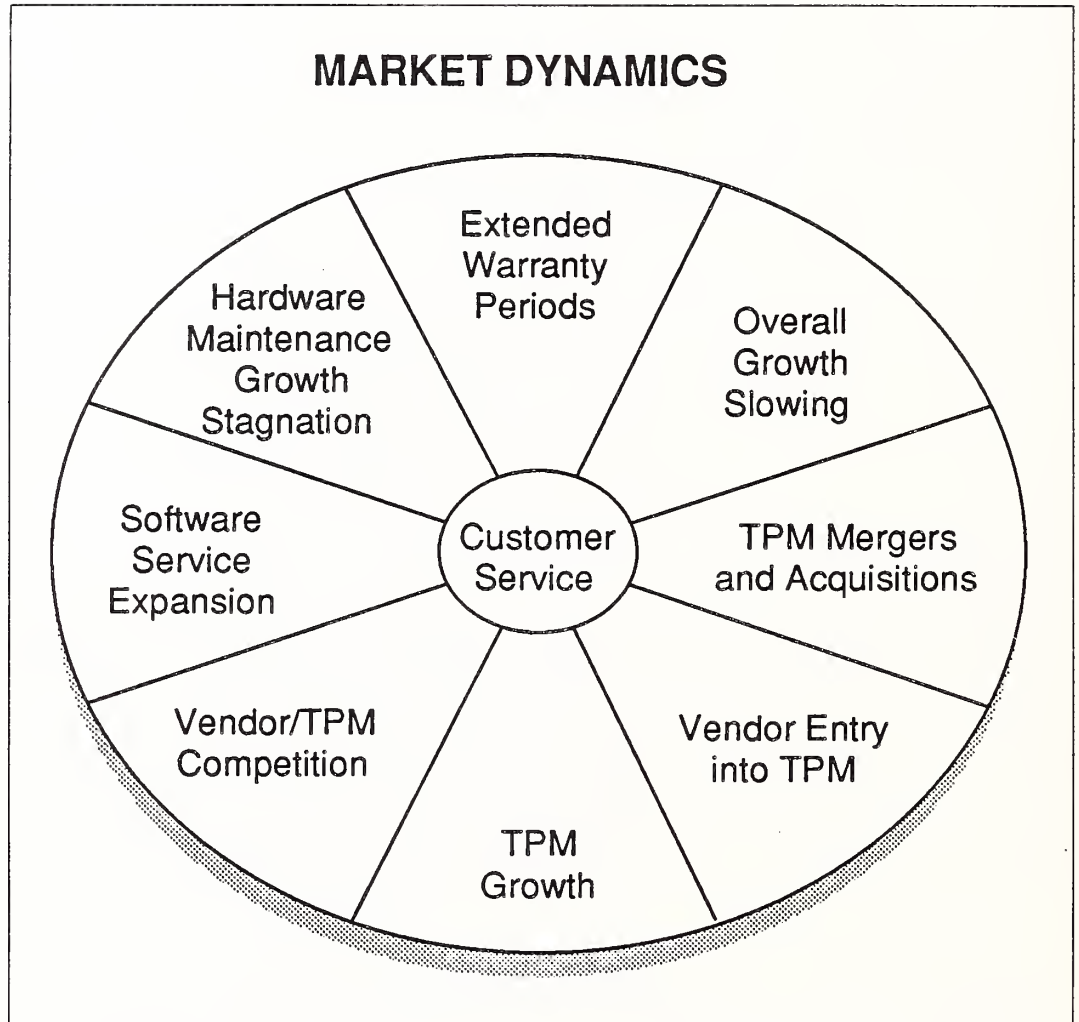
MARKET DYNAMICS

Extended Warranty Periods

Overall Growth Slowing

TPM Mergers and Acquisitions

Vendor Entry into TPM

TPM Growth

Vendor/TPM Competition

Software Service Expansion

Hardware Maintenance Growth Stagnation

Customer Service